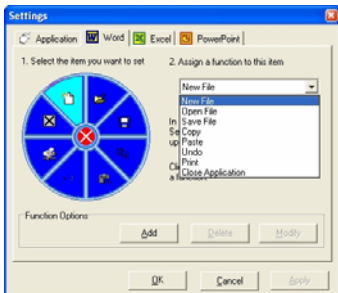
Settings

Application | Word | Excel | PowerPoint

1. Select the item you want to set

2. Assign a function to this item

New File

New File
Open File
Save File
Copy
Paste
Undo
Print
Close Application

In
Se
up

Cli
a function

Function Options

Add | Delete | Modify

OK | Cancel | Apply